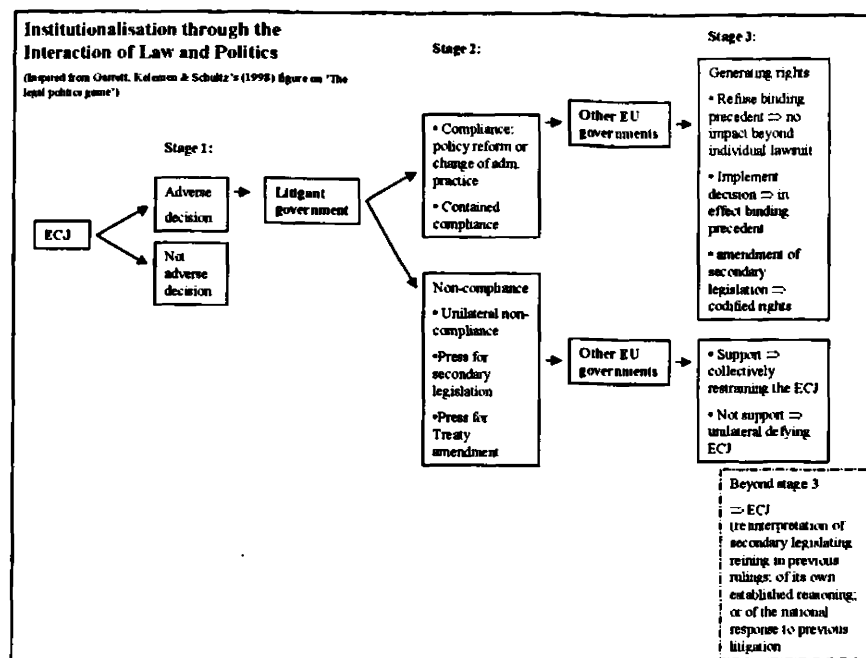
Institutionalisation through the Interaction of Law and Politics

(Inspired from Garrett, Kelemen & Schultz's (1998) figure on "The legal politics game")

Stage 1:

Stage 2:

Stage 3:

ECJ

Adverse decision

Not adverse decision

Litigant government

• Compliance: policy reform or change of adm. practice

• Contained compliance

Other EU governments

Generating rights

• Refuse binding precedent ⇒ no impact beyond individual lawsuit

• Implement decision ⇒ in effect binding precedent

• amendment of secondary legislation ⇒ codified rights

Non-compliance

• Unilateral non-compliance

•Press for secondary legislation

•Press for Treaty amendment

Other EU governments

• Support ⇒ collectively restraining the ECJ

• Not support ⇒ unilateral defying ECJ

Beyond stage 3

⇒ ECJ (re)interpretation of secondary legislating reining in previous rulings; of its own established reasoning; or of the national response to previous litigation